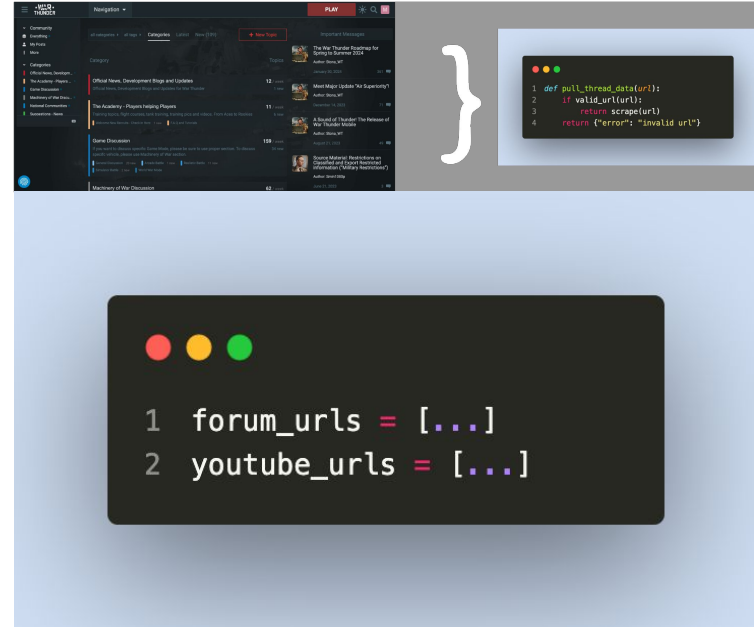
WAR THUNDER

Navigation

PLAY

Community
Everything
My Posts
More

Categories
Official News, Developm...
The Academy - Players ...
Game Discussion
Machinery of War Discu...
National Communities
Spacedrives - News

all categories · all tags · Categories · Latest · New (131)

+ New Topic

Category · Topics

Official News, Development Blogs and Updates · 12
Official News, Development Blogs and Updates for War Thunder

The Academy - Players helping Players · 11

Game Discussion · 109

Machinery of War Discussion · 62

Important Messages

The War Thunder Roadmap for Spring to Summer 2024
Author: Stona_WT

Meet Major Update "Air Superiority"!
Author: Stona_WT

A Sound of Thunder: The Release of War Thunder Mobile
Author: Stona_WT

Source Material: Restrictions on Classified and Export Restricted Information ("Military Restrictions")
Author: Smin1080p

1 def pull_thread_data(url):
2     if valid_url(url):
3         return scrape(url)
4     return {"error": "invalid url"}

1 forum_urls = [...]
2 youtube_urls = [...]